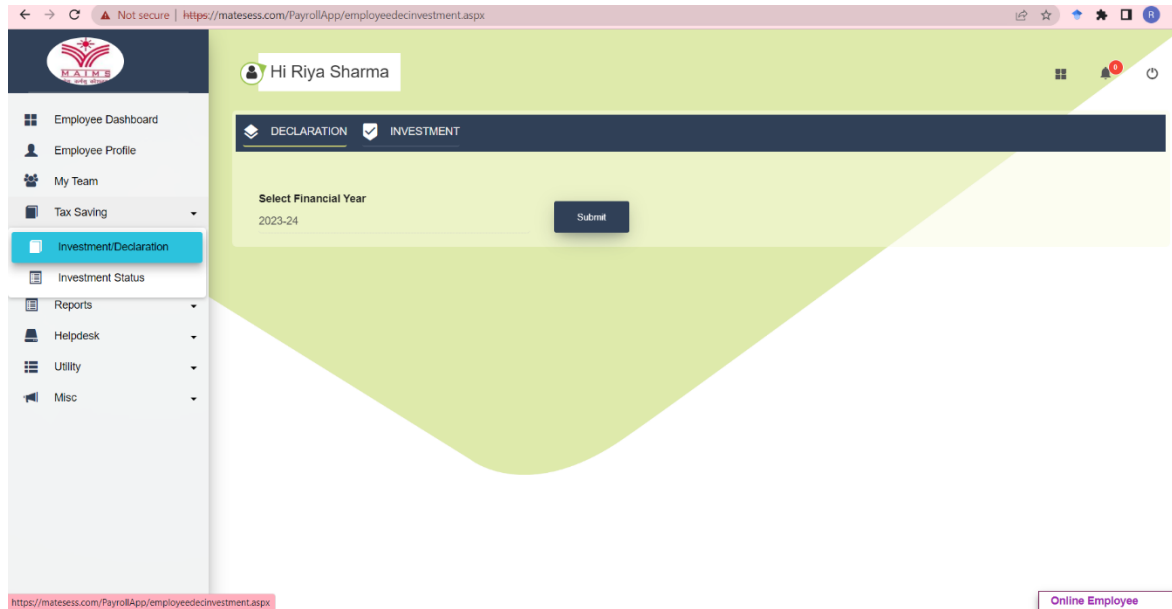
Not secure | https://matesess.com/PayrollApp/employeedecinvestment.aspx

R

MAIMS

Hi Riya Sharma

0

Employee Dashboard
Employee Profile
My Team
Tax Saving
Investment/Declaration
Investment Status
Reports
Helpdesk
Utility
Misc

DECLARATION
INVESTMENT

Select Financial Year
2023-24

Submit

https://matesess.com/PayrollApp/employeedecinvestment.aspx

Online Employee